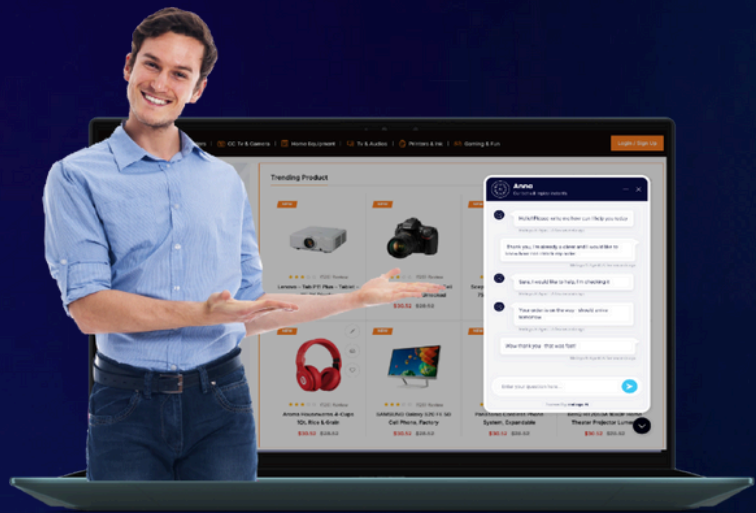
CC Tv & Camera | Home Equipment | Tv & Audios | Printers & Ink | Gaming & Fun

Login / Sign Up

Trending Product

NEW

NEW

NEW

2020 Reviews

2020 Reviews

Lenovo - Tab P11 Plus - Tablet

$30.52 $38.63

$30.52 $38.63

NEW

NEW

Aroma Housewares & Cups 10L Rice & Grain

SAMSUNG Galaxy S20 FE 5G Cell Phone, Factory

$30.52 $38.63

$30.52 $38.63

$30.52 $38.63

$30.52 $38.63

Anna

Hello! Please write me how can I help you today

Thank you, I'm already a client and I would like to know how can I check my order

Sure, I would like to help. I'm checking it

Your order is on the way. Should arrive tomorrow

Wow thank you, that was fast!

Enter your question here...